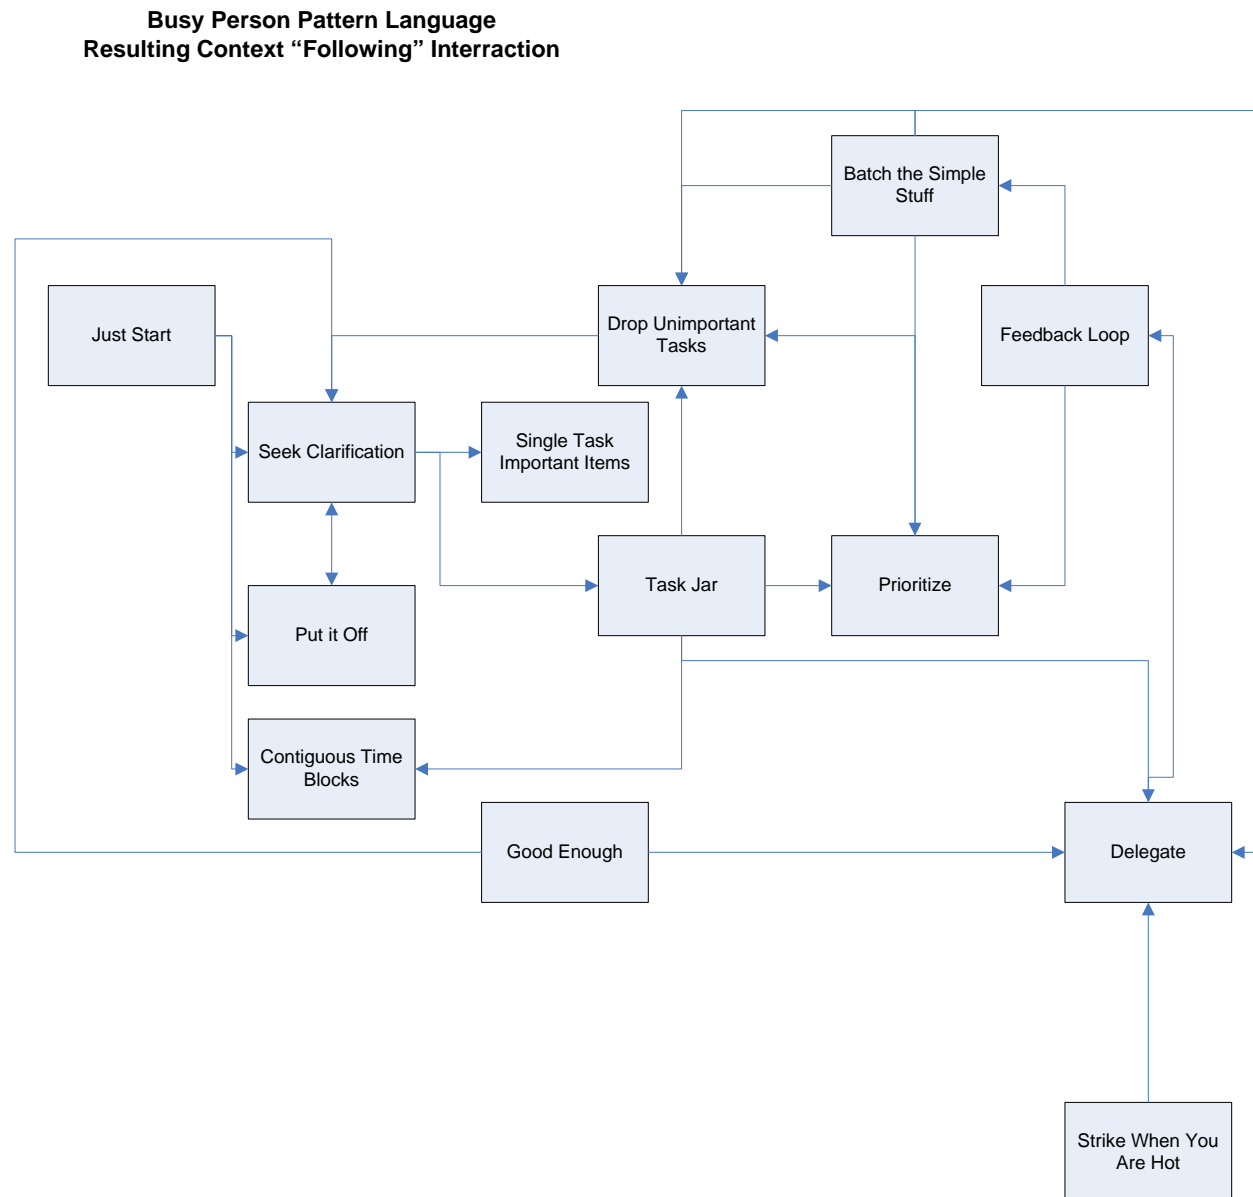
Busy Person Pattern Language
Resulting Context “Following” Interraction

Batch the Simple Stuff

Just Start

Drop Unimportant Tasks

Feedback Loop

Seek Clarification

Single Task Important Items

Task Jar

Prioritize

Put it Off

Contiguous Time Blocks

Good Enough

Delegate

Strike When You Are Hot